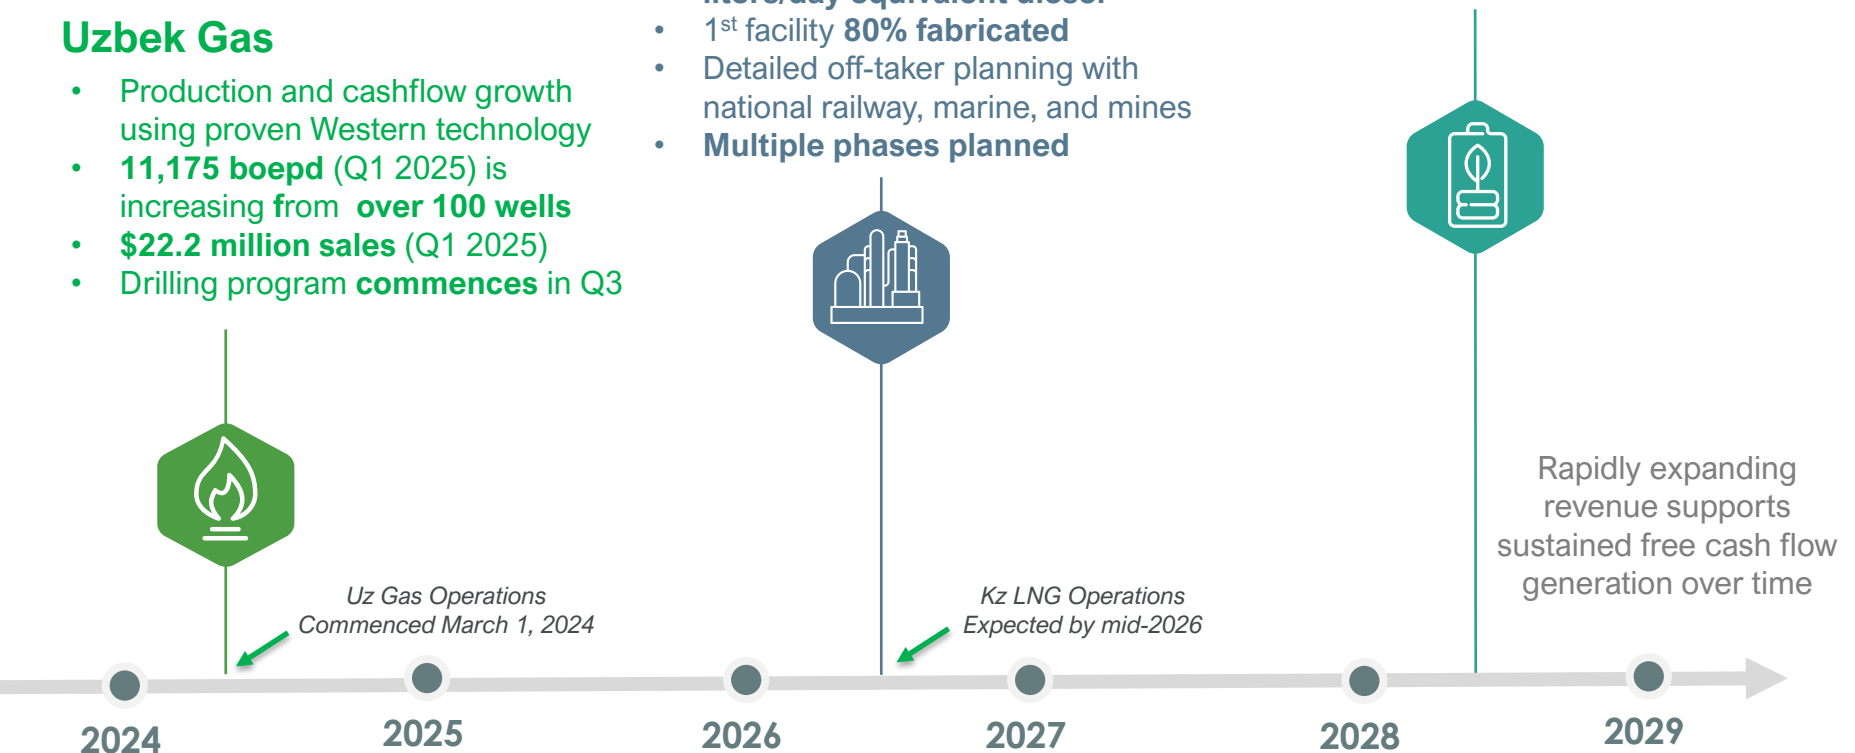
Uzbek Gas

- Production and cashflow growth using proven Western technology
- **11,175 boepd** (Q1 2025) is increasing from **over 100 wells**
- **$22.2 million sales** (Q1 2025)
- Drilling program **commences** in Q3

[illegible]

- $1^{st}$ facility **80% fabricated**
- Detailed off-taker planning with national railway, marine, and mines
- **Multiple phases planned**

Rapidly expanding revenue supports sustained free cash flow generation over time

*Uz Gas Operations Commenced March 1, 2024*

*Kz LNG Operations Expected by mid-2026*

2024

2025

2026

2027

2028

2029